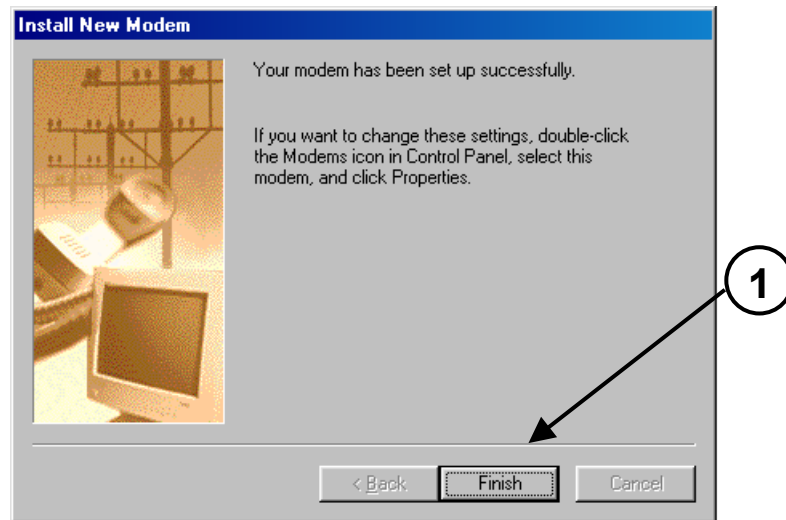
Install New Modem

Your modem has been set up successfully.

If you want to change these settings, double-click the Modems icon in Control Panel, select this modem, and click Properties.

1

< Back

Finish

Cancel